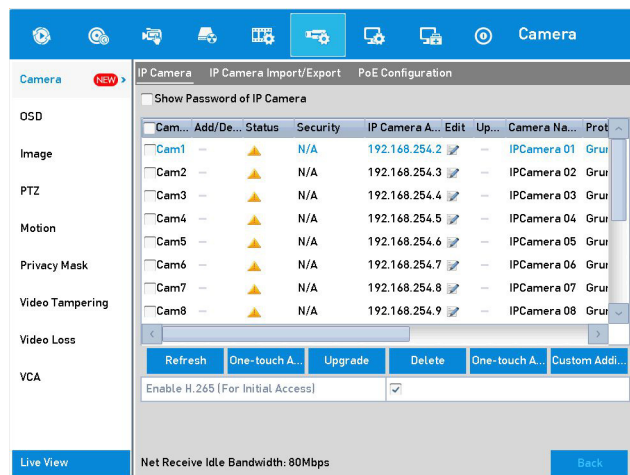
Camera

Camera NEW
OSD
Image
PTZ
Motion
Privacy Mask
Video Tampering
Video Loss
VCA
Live View

IP Camera IP Camera Import/Export PoE Configuration

Show Password of IP Camera

| Cam... | Add/De... | Status | Security | IP Camera A... | Edit | Up... | Camera Na... | Prot |
|---|---|---|---|---|---|---|---|---|
| Cam1 | — | | N/A | 192.168.254.2 | | — | IPCamera 01 | Grun |
| Cam2 | — | | N/A | 192.168.254.3 | | — | IPCamera 02 | Grun |
| Cam3 | — | | N/A | 192.168.254.4 | | — | IPCamera 03 | Grun |
| Cam4 | — | | N/A | 192.168.254.5 | | — | IPCamera 04 | Grun |
| Cam5 | — | | N/A | 192.168.254.6 | | — | IPCamera 05 | Grun |
| Cam6 | — | | N/A | 192.168.254.7 | | — | IPCamera 06 | Grun |
| Cam7 | — | | N/A | 192.168.254.8 | | — | IPCamera 07 | Grun |
| Cam8 | — | | N/A | 192.168.254.9 | | — | IPCamera 08 | Grun |

Refresh One-touch A... Upgrade Delete One-touch A... Custom Addi...

Enable H.265 (For Initial Access) ☑

Net Receive Idle Bandwidth: 80Mbps

Back